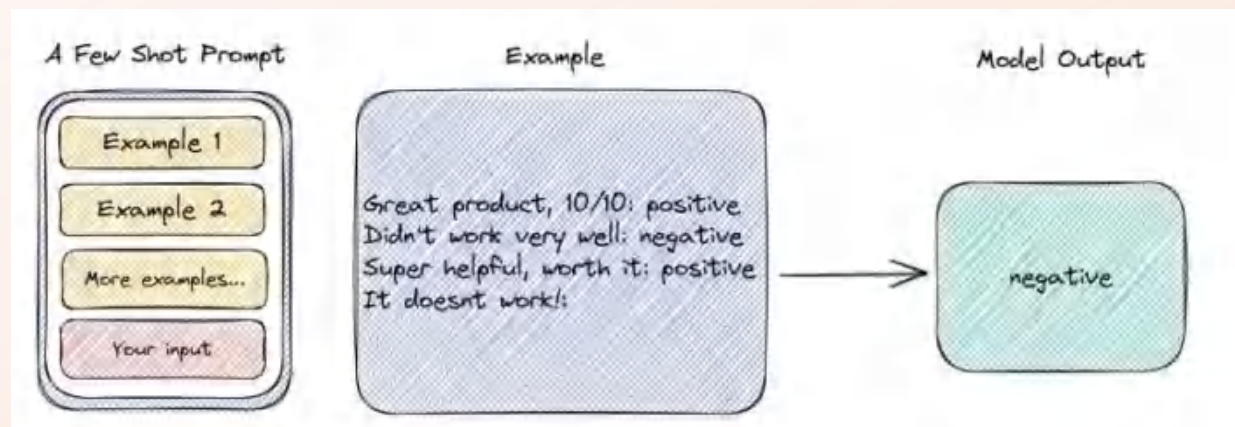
A Few Shot Prompt

Example 1

Example 2

More examples...

Your input

Example

Great product, 10/10: positive
Didn't work very well: negative
Super helpful, worth it: positive
It doesnt work!:

Model Output

negative